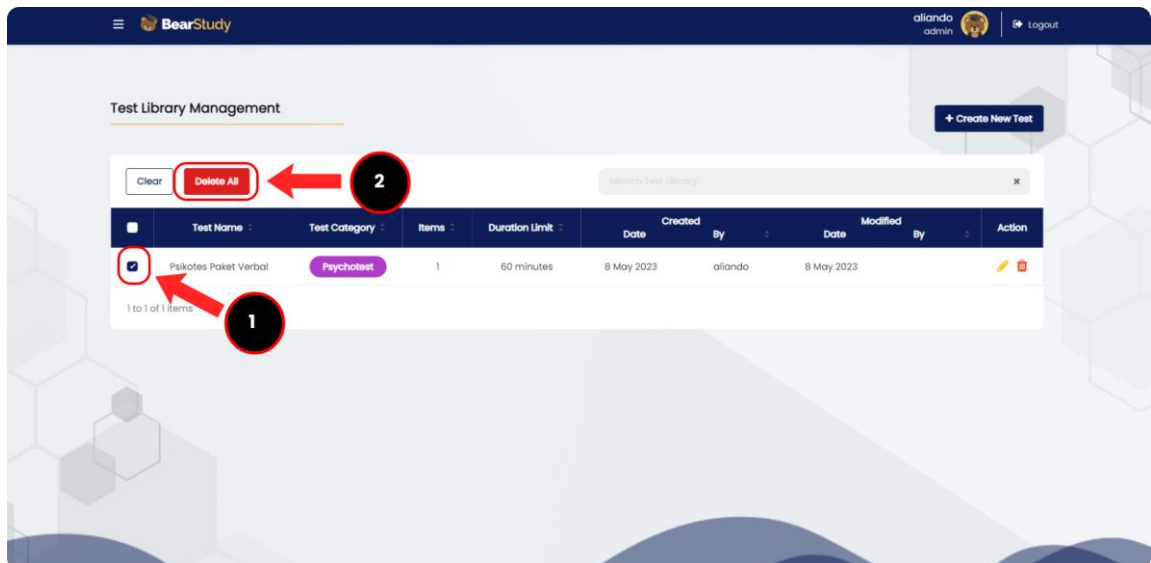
BearStudy

aliando
admin

Logout

Test Library Management

+ Create New Test

Clear

Delete All

2

Search Test Library

| | Test Name | Test Category | Items | Duration Limit | Created Date | Created By | Modified Date | Modified By | Action |
|---|---|---|---|---|---|---|---|---|---|
| ☑ | Psikotes Paket Verbal | Psychotest | 1 | 60 minutes | 8 May 2023 | aliando | 8 May 2023 | | |

1 to 1 of 1 items

1